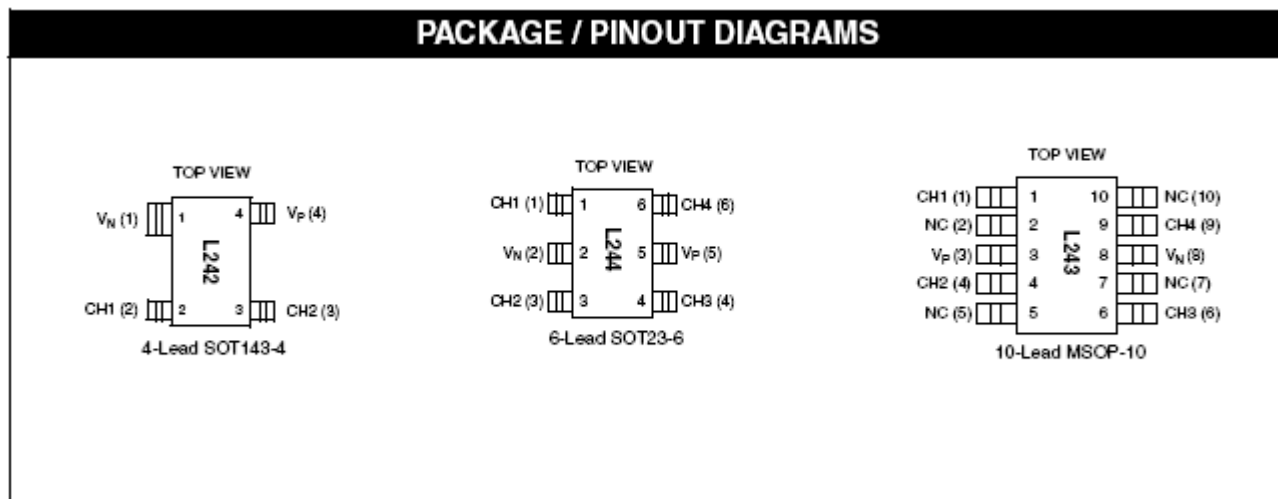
PACKAGE / PINOUT DIAGRAMS

TOP VIEW

$V_N$ (1) 1 4 $V_P$ (4)

L242

CH1 (2) 2 3 CH2 (3)

4-Lead SOT143-4

TOP VIEW

CH1 (1) 1 6 CH4 (6)

$V_N$ (2) 2 L244 5 $V_P$ (5)

CH2 (3) 3 4 CH3 (4)

6-Lead SOT23-6

TOP VIEW

CH1 (1) 1 10 NC (10)

NC (2) 2 9 CH4 (9)

$V_P$ (3) 3 L243 8 $V_N$ (8)

CH2 (4) 4 7 NC (7)

NC (5) 5 6 CH3 (6)

10-Lead MSOP-10